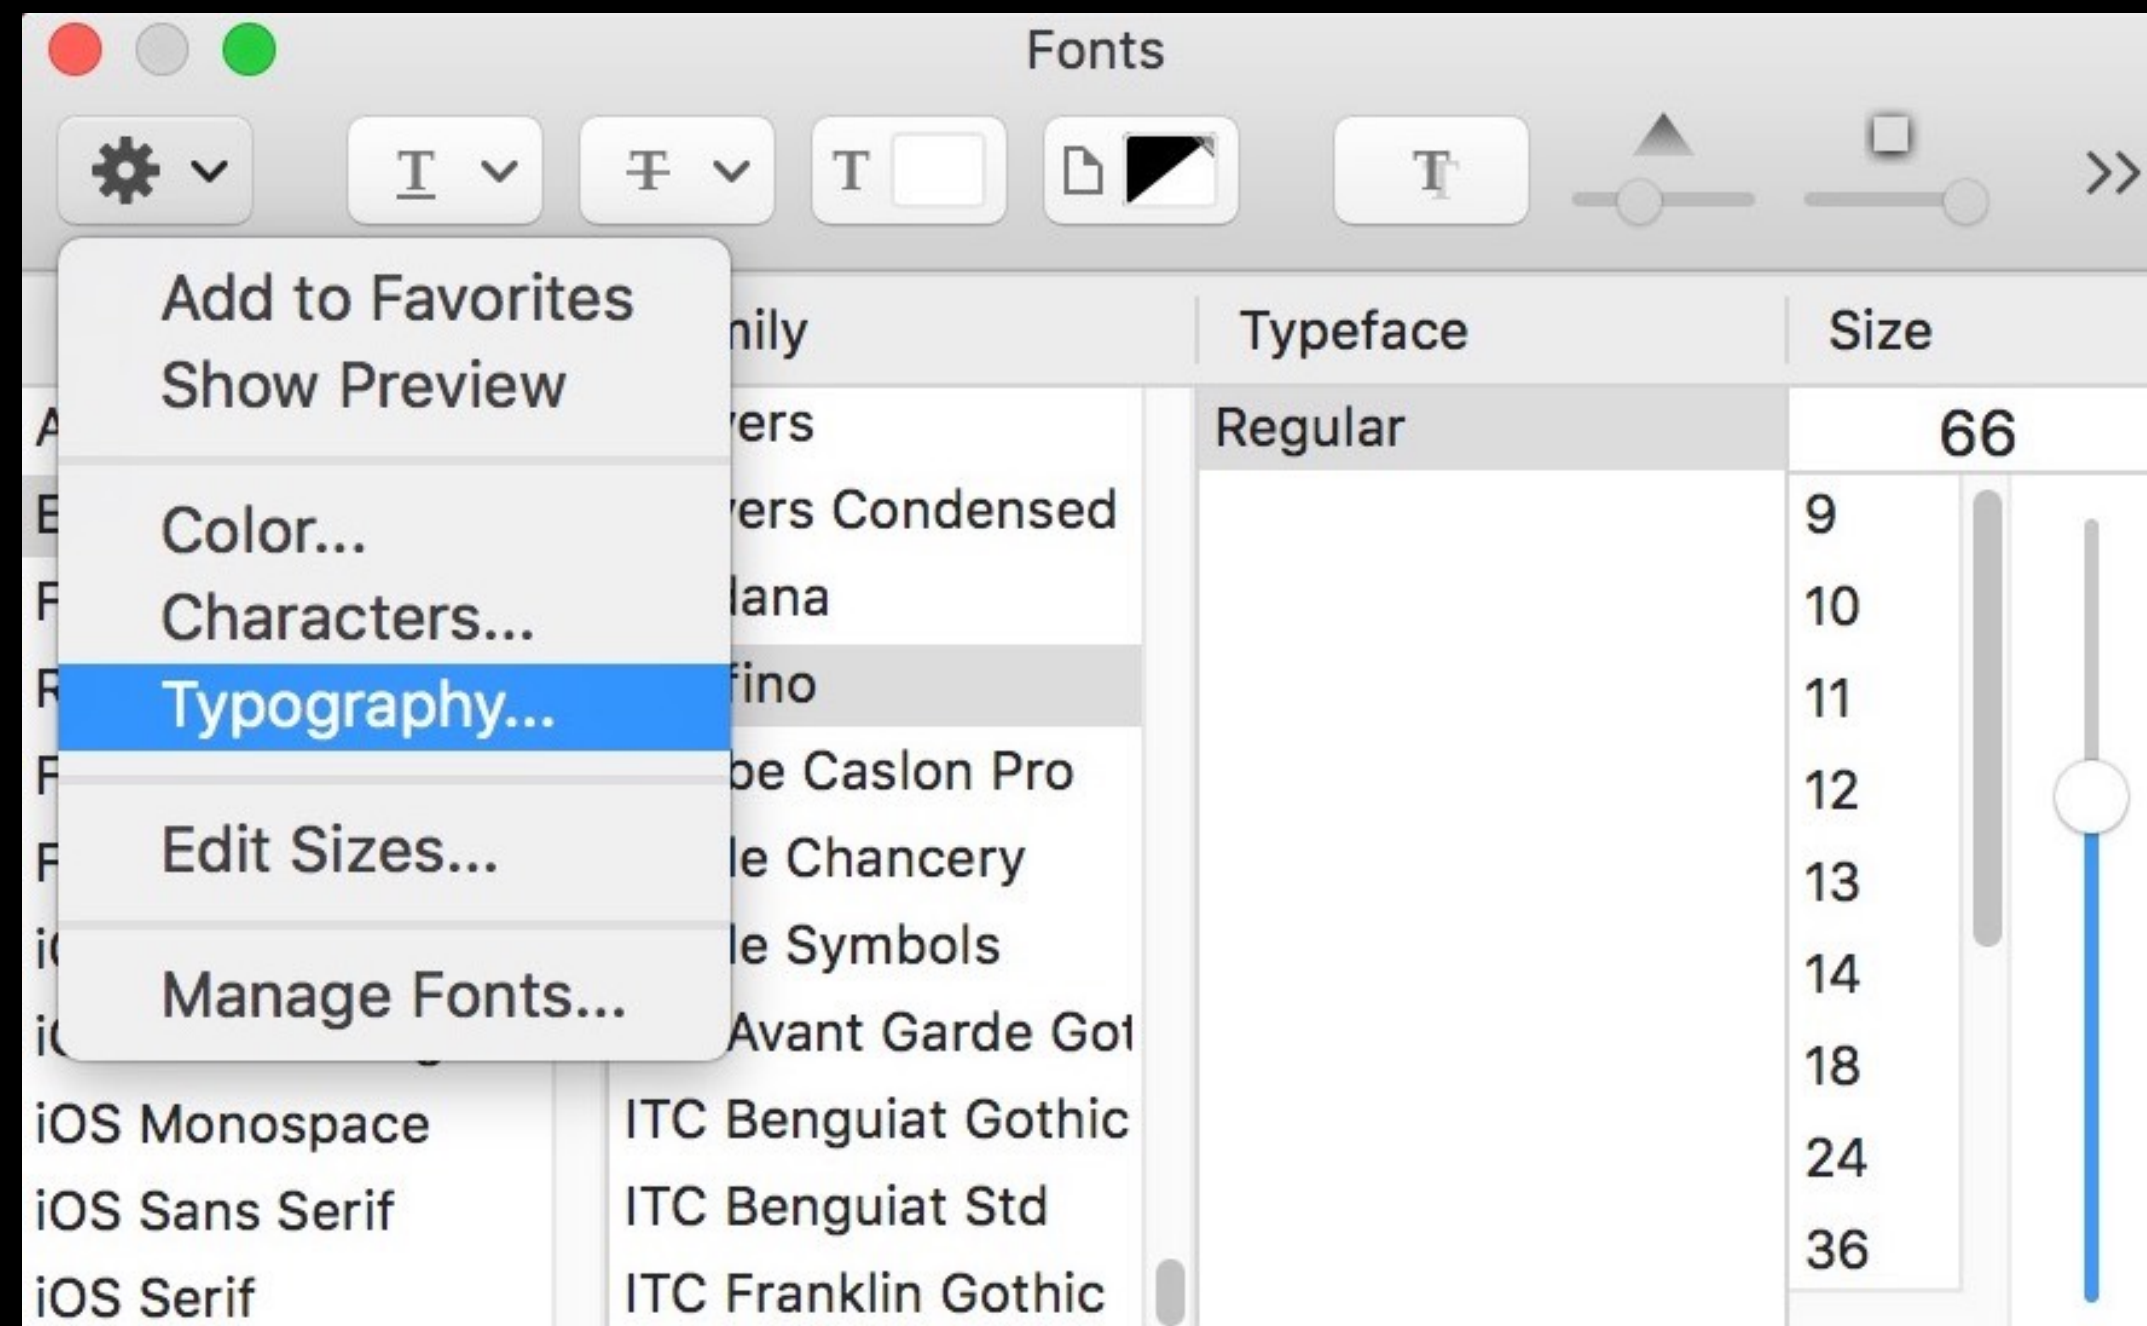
Fonts

T T T T

>>

Add to Favorites
Show Preview

Color...
Characters...
Typography...

Edit Sizes...

Manage Fonts...

A
E
F
F
F
F
iO
iO
iOS Monospace
iOS Sans Serif
iOS Serif

nily
vers
vers Condensed
lana
fino
be Caslon Pro
le Chancery
le Symbols
Avant Garde Got
ITC Benguiat Gothic
ITC Benguiat Std
ITC Franklin Gothic

Typeface
Regular

Size
66
9
10
11
12
13
14
18
24
36